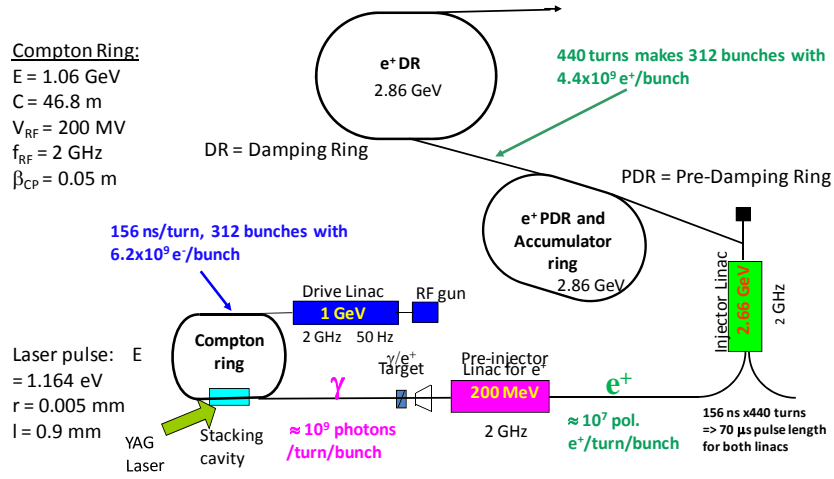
Compton Ring:
E = 1.06 GeV
C = 46.8 m
$V_{RF}$ = 200 MV
$f_{RF}$ = 2 GHz
$\beta_{CP}$ = 0.05 m

$e^+$ DR
2.86 GeV

440 turns makes 312 bunches with $4.4x10^9$ $e^+$/bunch

DR = Damping Ring

PDR = Pre-Damping Ring

$e^+$ PDR and Accumulator ring
2.86 GeV

156 ns/turn, 312 bunches with $6.2x10^9$ $e^-$/bunch

Drive Linac
1 GeV
2 GHz 50 Hz
RF gun

Injector Linac
2.66 GeV
2 GHz

Compton ring

Laser pulse: E = 1.164 eV
r = 0.005 mm
l = 0.9 mm

$\gamma$/$e^+$ Target

Pre-injector Linac for $e^+$
200 MeV
2 GHz

$\gamma$

$e^+$

YAG Laser

Stacking cavity

≈ $10^9$ photons /turn/bunch

≈ $10^7$ pol. $e^+$/turn/bunch

156 ns x440 turns => 70 μs pulse length for both linacs